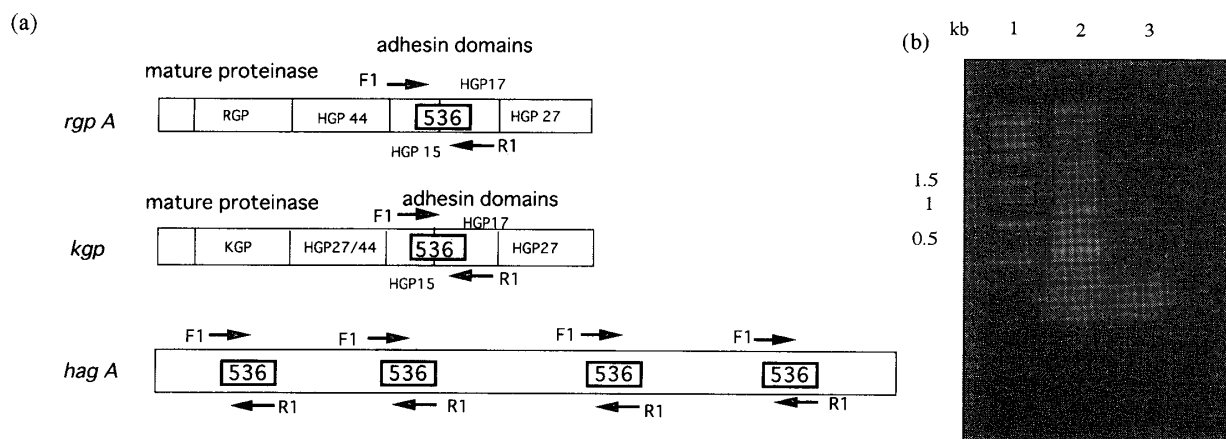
(a)

adhesin domains

mature proteinase

F1

HGP17

rgp A

RGP

HGP 44

536

HGP 27

HGP 15

R1

mature proteinase

adhesin domains

F1

HGP17

kgp

KGP

HGP27/44

536

HGP27

HGP15

R1

F1

F1

F1

F1

hag A

536

536

536

536

R1

R1

R1

R1

(b)

kb

1

2

3

1.5

1

0.5